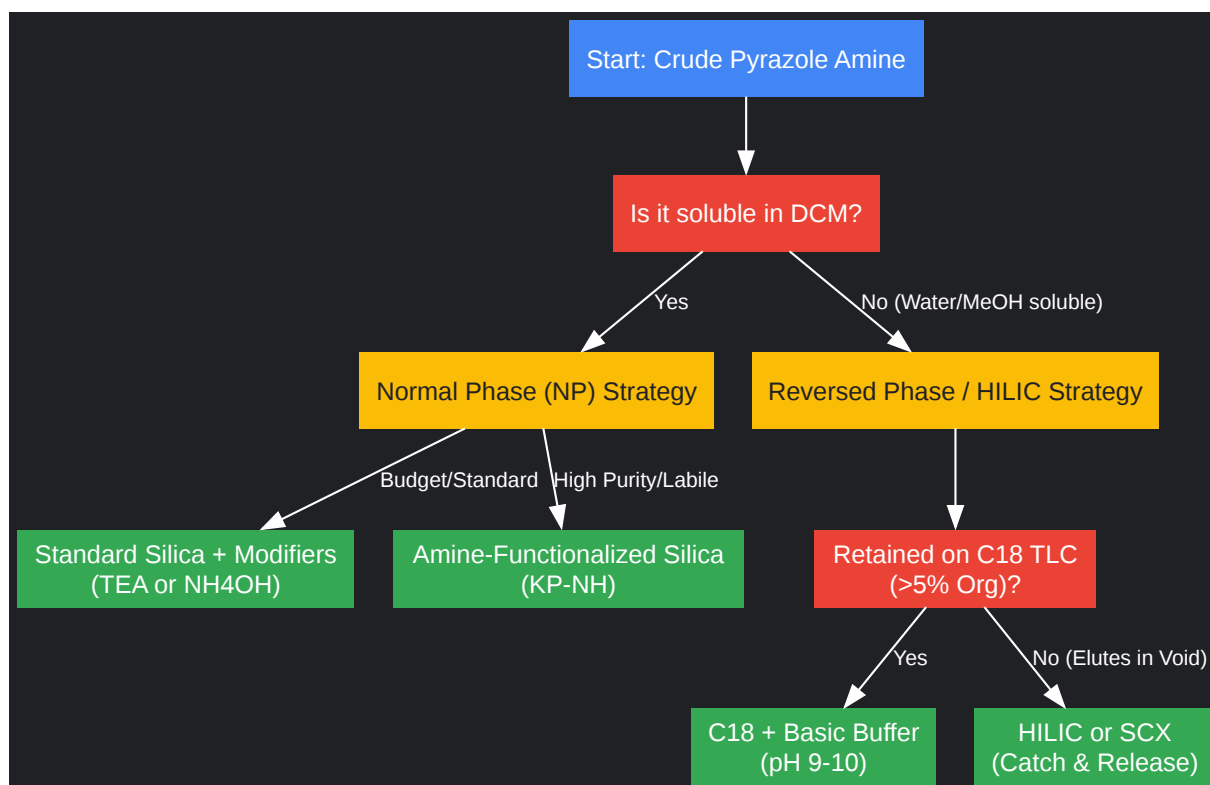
Start: Crude Pyrazole Amine

Is it soluble in DCM?

Yes

No (Water/MeOH soluble)

Normal Phase (NP) Strategy

Reversed Phase / HILIC Strategy

Budget/Standard

High Purity/Labile

Standard Silica + Modifiers (TEA or NH4OH)

Amine-Functionalized Silica (KP-NH)

Retained on C18 TLC (>5% Org)?

Yes

No (Elutes in Void)

C18 + Basic Buffer (pH 9-10)

HILIC or SCX (Catch & Release)